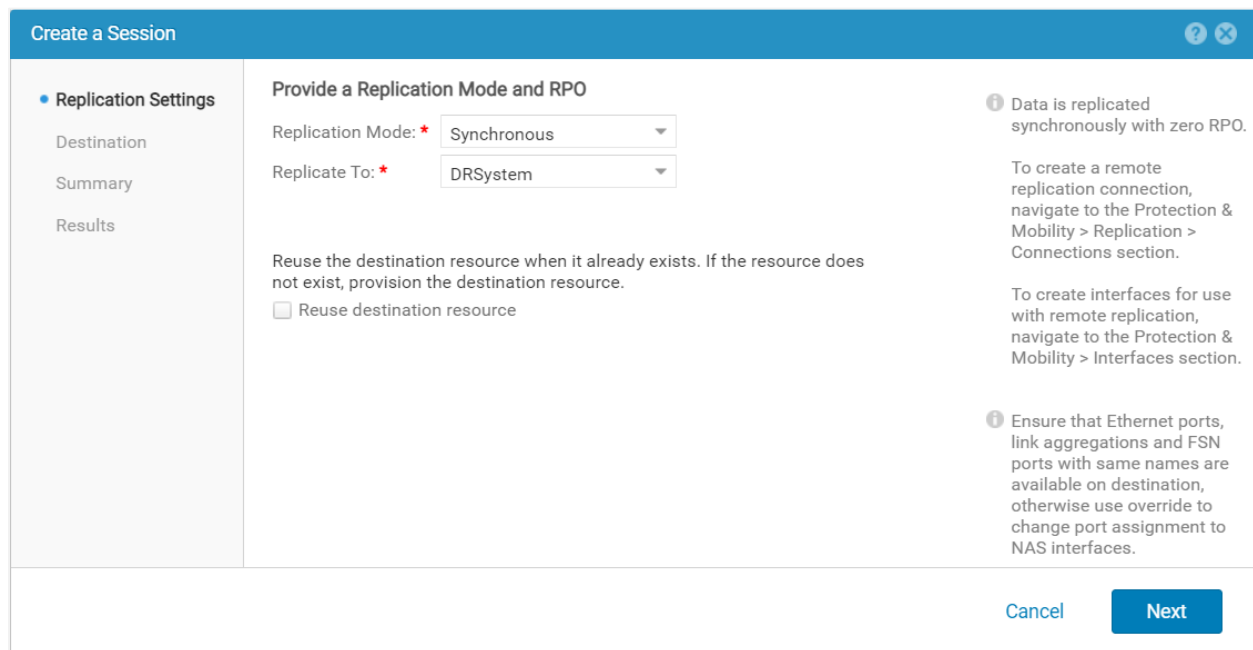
Create a Session

Replication Settings
Destination
Summary
Results

Provide a Replication Mode and RPO

Replication Mode: * Synchronous

Replicate To: * DRSystem

Reuse the destination resource when it already exists. If the resource does not exist, provision the destination resource.

Reuse destination resource

Data is replicated synchronously with zero RPO.

To create a remote replication connection, navigate to the Protection & Mobility > Replication > Connections section.

To create interfaces for use with remote replication, navigate to the Protection & Mobility > Interfaces section.

Ensure that Ethernet ports, link aggregations and FSN ports with same names are available on destination, otherwise use override to change port assignment to NAS interfaces.

Cancel
Next